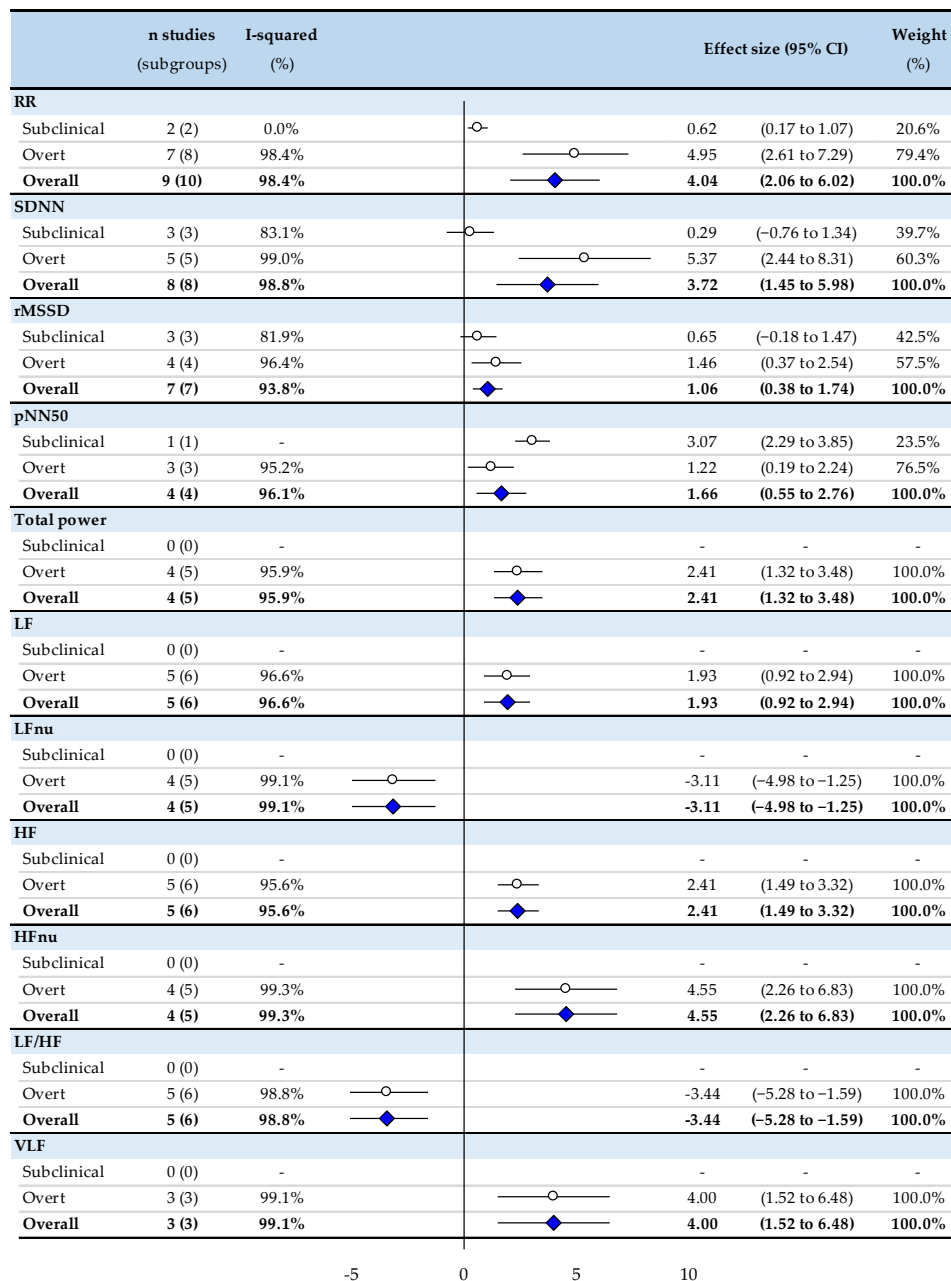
| | n studies (subgroups) | I-squared (%) | Effect size (95% CI) | | Weight (%) |
|---|---|---|---|---|---|
| **RR** | | | | | |
| Subclinical | 2 (2) | 0.0% | 0.62 | (0.17 to 1.07) | 20.6% |
| Overt | 7 (8) | 98.4% | 4.95 | (2.61 to 7.29) | 79.4% |
| **Overall** | **9 (10)** | **98.4%** | **4.04** | **(2.06 to 6.02)** | **100.0%** |
| **SDNN** | | | | | |
| Subclinical | 3 (3) | 83.1% | 0.29 | (−0.76 to 1.34) | 39.7% |
| Overt | 5 (5) | 99.0% | 5.37 | (2.44 to 8.31) | 60.3% |
| **Overall** | **8 (8)** | **98.8%** | **3.72** | **(1.45 to 5.98)** | **100.0%** |
| **rMSSD** | | | | | |
| Subclinical | 3 (3) | 81.9% | 0.65 | (−0.18 to 1.47) | 42.5% |
| Overt | 4 (4) | 96.4% | 1.46 | (0.37 to 2.54) | 57.5% |
| **Overall** | **7 (7)** | **93.8%** | **1.06** | **(0.38 to 1.74)** | **100.0%** |
| **pNN50** | | | | | |
| Subclinical | 1 (1) | - | 3.07 | (2.29 to 3.85) | 23.5% |
| Overt | 3 (3) | 95.2% | 1.22 | (0.19 to 2.24) | 76.5% |
| **Overall** | **4 (4)** | **96.1%** | **1.66** | **(0.55 to 2.76)** | **100.0%** |
| **Total power** | | | | | |
| Subclinical | 0 (0) | - | - | - | - |
| Overt | 4 (5) | 95.9% | 2.41 | (1.32 to 3.48) | 100.0% |
| **Overall** | **4 (5)** | **95.9%** | **2.41** | **(1.32 to 3.48)** | **100.0%** |
| **LF** | | | | | |
| Subclinical | 0 (0) | - | - | - | - |
| Overt | 5 (6) | 96.6% | 1.93 | (0.92 to 2.94) | 100.0% |
| **Overall** | **5 (6)** | **96.6%** | **1.93** | **(0.92 to 2.94)** | **100.0%** |
| **LFnu** | | | | | |
| Subclinical | 0 (0) | - | - | - | - |
| Overt | 4 (5) | 99.1% | -3.11 | (−4.98 to −1.25) | 100.0% |
| **Overall** | **4 (5)** | **99.1%** | **-3.11** | **(−4.98 to −1.25)** | **100.0%** |
| **HF** | | | | | |
| Subclinical | 0 (0) | - | - | - | - |
| Overt | 5 (6) | 95.6% | 2.41 | (1.49 to 3.32) | 100.0% |
| **Overall** | **5 (6)** | **95.6%** | **2.41** | **(1.49 to 3.32)** | **100.0%** |
| **HFnu** | | | | | |
| Subclinical | 0 (0) | - | - | - | - |
| Overt | 4 (5) | 99.3% | 4.55 | (2.26 to 6.83) | 100.0% |
| **Overall** | **4 (5)** | **99.3%** | **4.55** | **(2.26 to 6.83)** | **100.0%** |
| **LF/HF** | | | | | |
| Subclinical | 0 (0) | - | - | - | - |
| Overt | 5 (6) | 98.8% | -3.44 | (−5.28 to −1.59) | 100.0% |
| **Overall** | **5 (6)** | **98.8%** | **-3.44** | **(−5.28 to −1.59)** | **100.0%** |
| **VLF** | | | | | |
| Subclinical | 0 (0) | - | - | - | - |
| Overt | 3 (3) | 99.1% | 4.00 | (1.52 to 6.48) | 100.0% |
| **Overall** | **3 (3)** | **99.1%** | **4.00** | **(1.52 to 6.48)** | **100.0%** |

-5 0 5 10